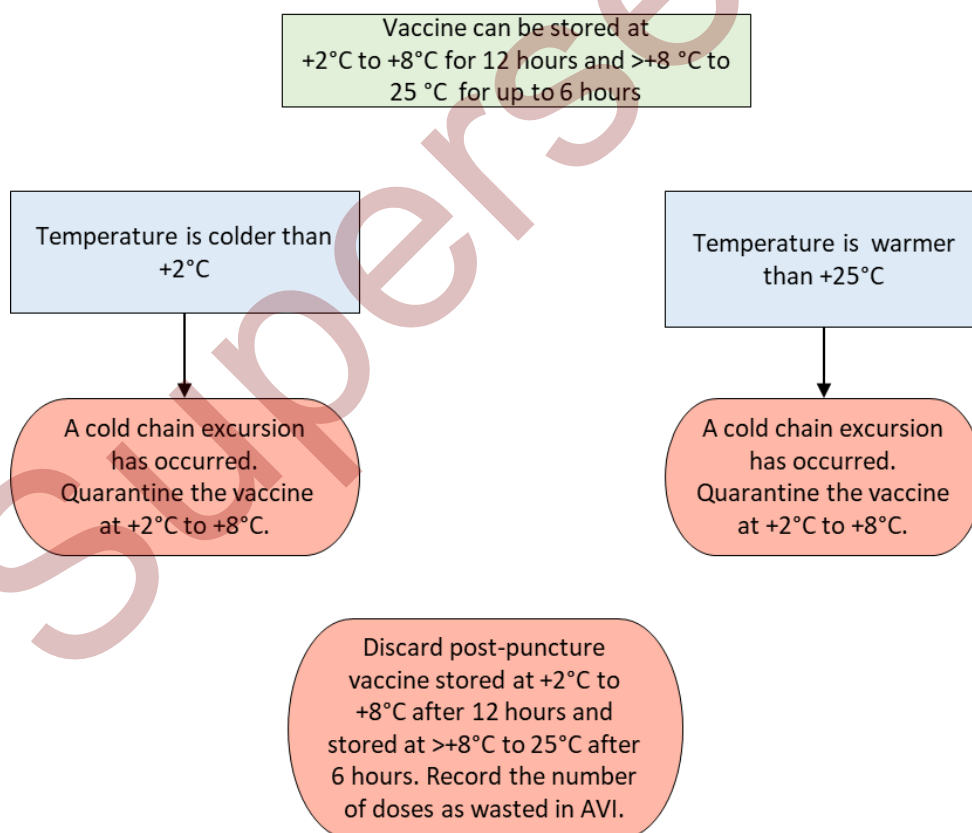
Vaccine can be stored at +2°C to +8°C for 12 hours and >+8 °C to 25 °C for up to 6 hours

Temperature is colder than +2°C

Temperature is warmer than +25°C

A cold chain excursion has occurred. Quarantine the vaccine at +2°C to +8°C.

A cold chain excursion has occurred. Quarantine the vaccine at +2°C to +8°C.

Discard post-puncture vaccine stored at +2°C to +8°C after 12 hours and stored at >+8°C to 25°C after 6 hours. Record the number of doses as wasted in AVI.

Superse